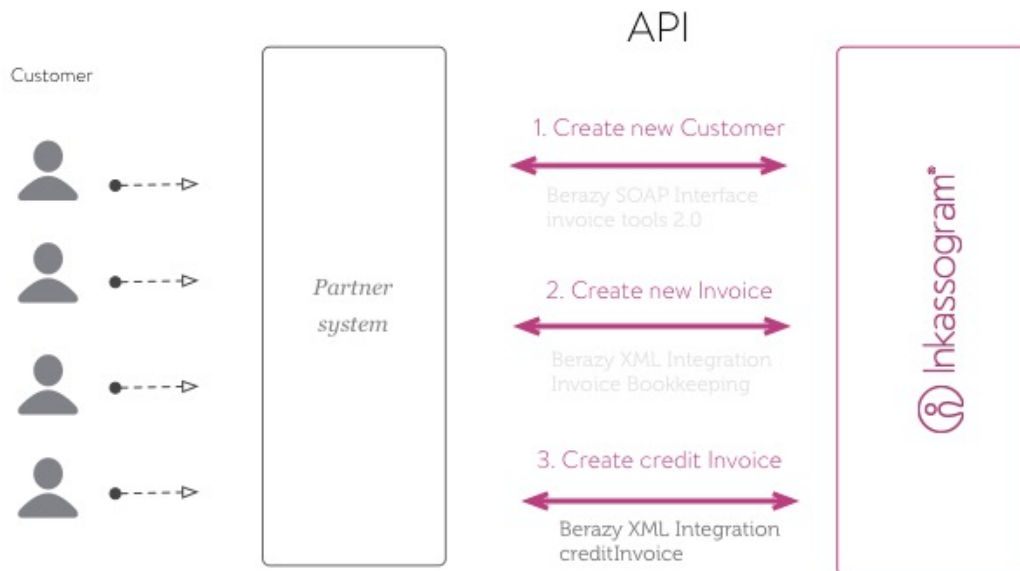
API

Customer

Partner system

1. Create new Customer

Berazy SOAP Interface invoice tools 2.0

2. Create new Invoice

Berazy XML Integration Invoice Bookkeeping

3. Create credit Invoice

Berazy XML Integration creditInvoice

Inkassogram®